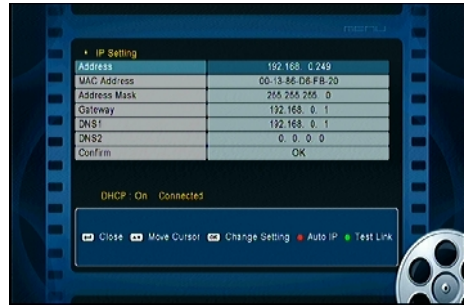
MENU

IP Setting

| Address | 192.168. 0.249 |
|---|---|
| MAC Address | 00-13-86-D6-FB-20 |
| Address Mask | 255.255.255. 0 |
| Gateway | 192.168. 0. 1 |
| DNS1 | 192.168. 0. 1 |
| DNS2 | 0. 0. 0. 0 |
| Confirm | OK |

DHCP : On Connected

Close Move Cursor OK Change Setting Auto IP Test Link